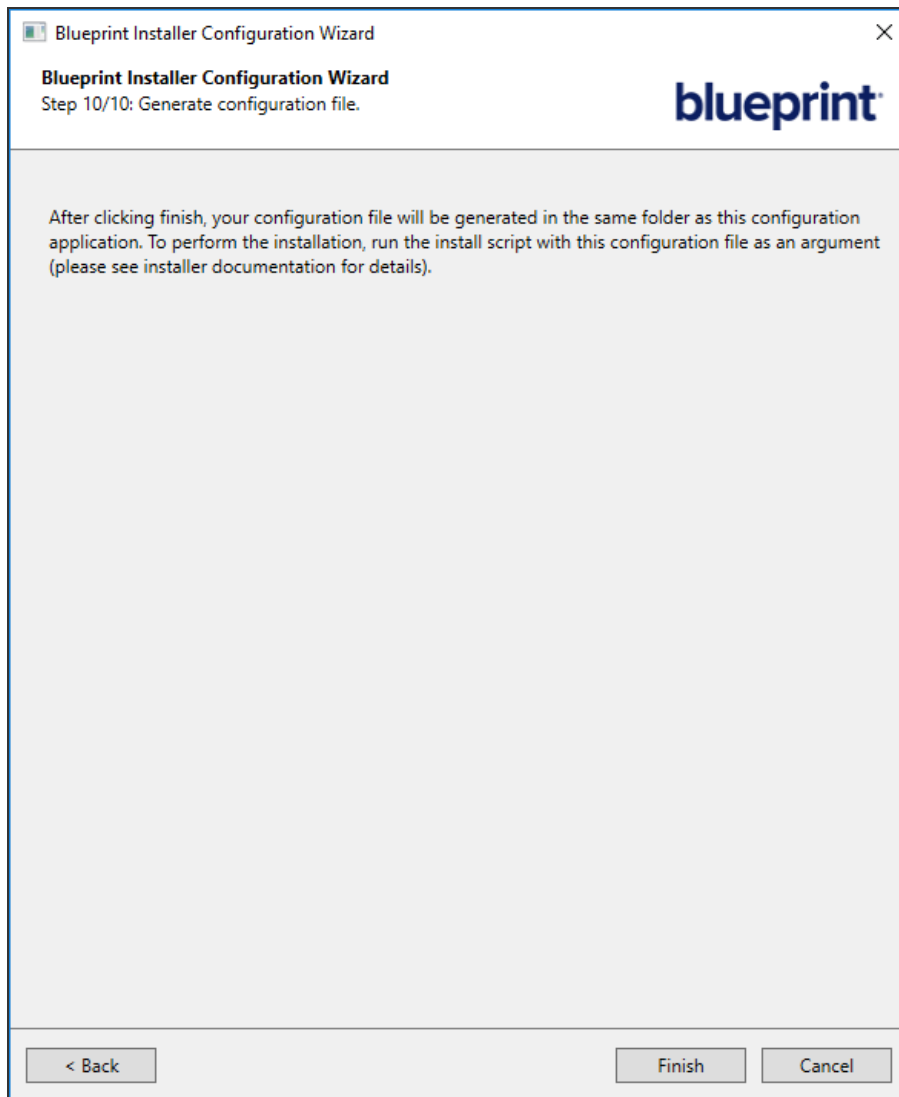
Blueprint Installer Configuration Wizard

Blueprint Installer Configuration Wizard
Step 10/10: Generate configuration file.

blueprint

After clicking finish, your configuration file will be generated in the same folder as this configuration application. To perform the installation, run the install script with this configuration file as an argument (please see installer documentation for details).

< Back

Finish

Cancel